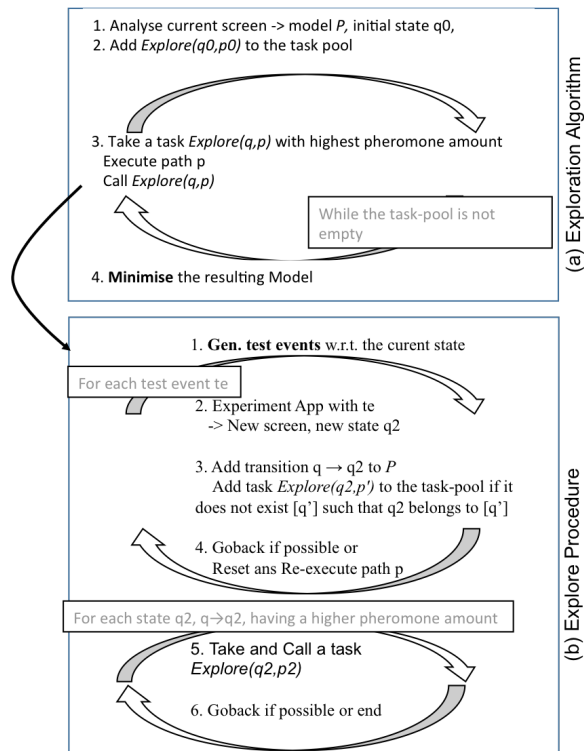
1. Analyse current screen -> model *P,* initial state q0,
2. Add *Explore(q0,p0)* to the task pool

3. Take a task *Explore(q,p)* with highest pheromone amount
Execute path p
Call *Explore(q,p)*

While the task-pool is not empty

4. **Minimise** the resulting Model

(a) Exploration Algorithm

1. **Gen. test events** w.r.t. the curent state

For each test event te

2. Experiment App with te
-> New screen, new state q2

3. Add transition q → q2 to *P*
Add task *Explore(q2,p')* to the task-pool if it does not exist [q'] such that q2 belongs to [q']

4. Goback if possible or
Reset ans Re-execute path p

For each state q2, q→q2, having a higher pheromone amount

5. Take and Call a task *Explore(q2,p2)*

6. Goback if possible or end

(b) Explore Procedure